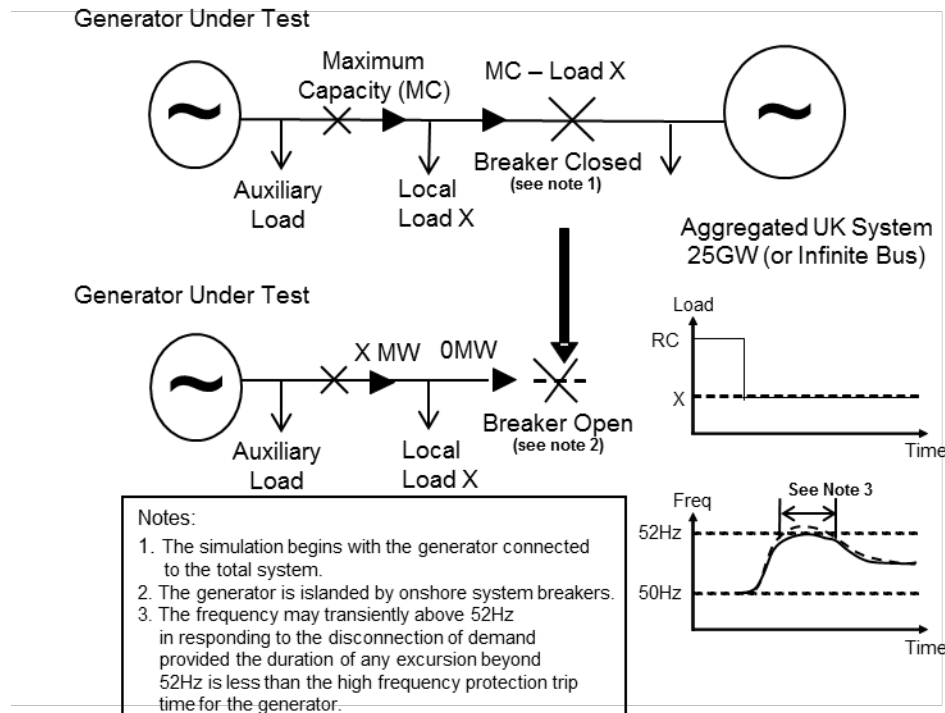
Generator Under Test

Maximum Capacity (MC)

MC – Load X

Auxiliary Load

Local Load X

Breaker Closed
(see note 1)

Aggregated UK System 25GW (or Infinite Bus)

Generator Under Test

X MW

0MW

Auxiliary Load

Local Load X

Breaker Open
(see note 2)

Load

RC

X

Time

Freq

See Note 3

52Hz

50Hz

Time

Notes:
1. The simulation begins with the generator connected to the total system.
2. The generator is islanded by onshore system breakers.
3. The frequency may transiently above 52Hz in responding to the disconnection of demand provided the duration of any excursion beyond 52Hz is less than the high frequency protection trip time for the generator.